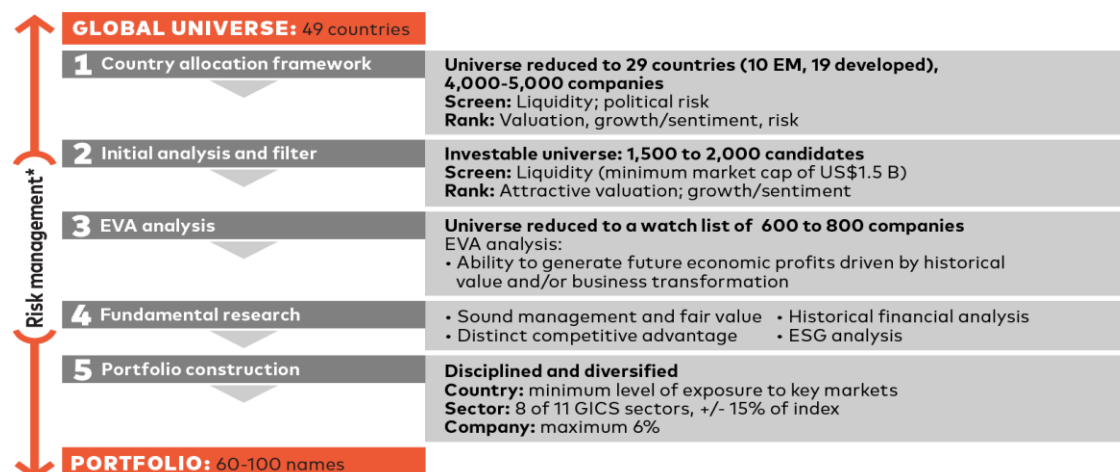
Risk management*

GLOBAL UNIVERSE: 49 countries

1 Country allocation framework

Universe reduced to 29 countries (10 EM, 19 developed), 4,000-5,000 companies
Screen: Liquidity; political risk
Rank: Valuation, growth/sentiment, risk

2 Initial analysis and filter

Investable universe: 1,500 to 2,000 candidates
Screen: Liquidity (minimum market cap of US$1.5 B)
Rank: Attractive valuation; growth/sentiment

3 EVA analysis

Universe reduced to a watch list of 600 to 800 companies
EVA analysis:
• Ability to generate future economic profits driven by historical value and/or business transformation

4 Fundamental research

• Sound management and fair value
• Distinct competitive advantage
• Historical financial analysis
• ESG analysis

5 Portfolio construction

Disciplined and diversified
Country: minimum level of exposure to key markets
Sector: 8 of 11 GICS sectors, +/- 15% of index
Company: maximum 6%

PORTFOLIO: 60-100 names